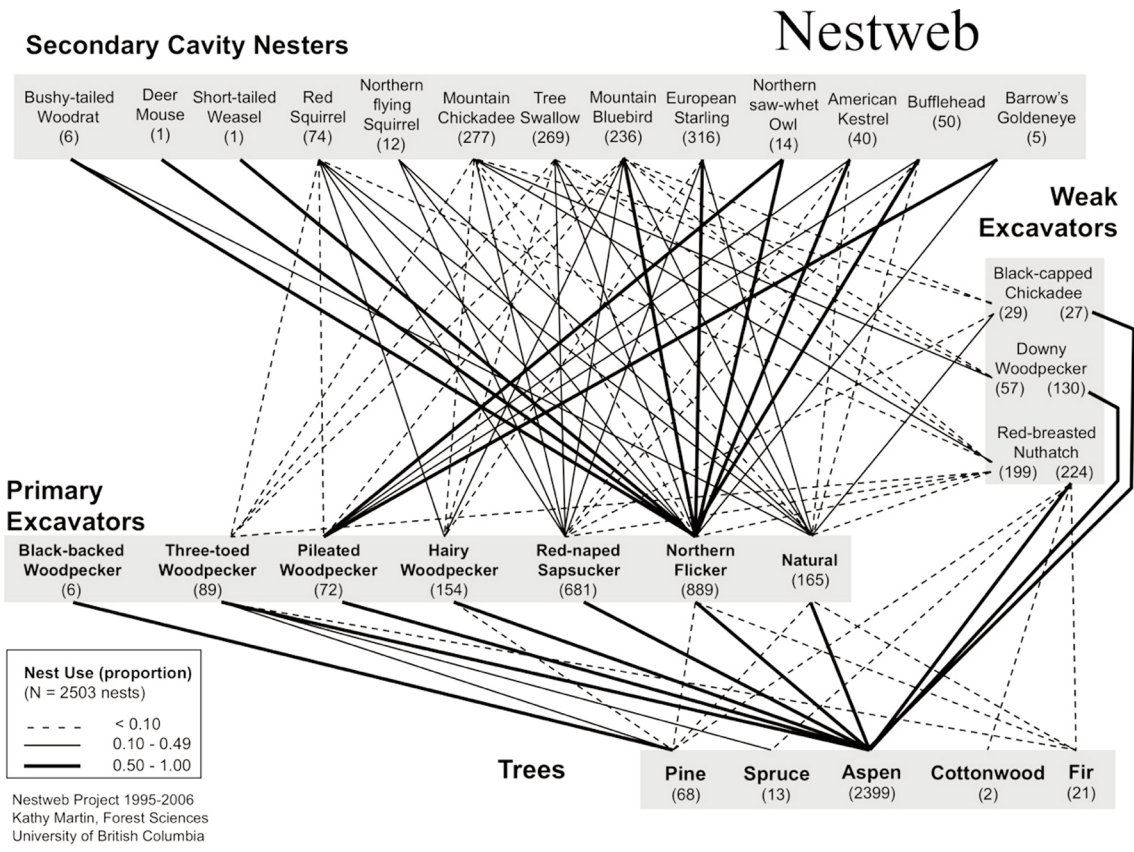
Nestweb

Secondary Cavity Nesters

Bushy-tailed Woodrat (6)
Deer Mouse (1)
Short-tailed Weasel (1)
Red Squirrel (74)
Northern flying Squirrel (12)
Mountain Chickadee (277)
Tree Swallow (269)
Mountain Bluebird (236)
European Starling (316)
Northern saw-whet Owl (14)
American Kestrel (40)
Bufflehead (50)
Barrow's Goldeneye (5)

Weak Excavators

Black-capped Chickadee (29) (27)
Downy Woodpecker (57) (130)
Red-breasted Nuthatch (199) (224)

Primary Excavators

Black-backed Woodpecker (6)
Three-toed Woodpecker (89)
Pileated Woodpecker (72)
Hairy Woodpecker (154)
Red-naped Sapsucker (681)
Northern Flicker (889)
Natural (165)

Nest Use (proportion)
(N = 2503 nests)
< 0.10
0.10 - 0.49
0.50 - 1.00

Trees

Pine (68)
Spruce (13)
Aspen (2399)
Cottonwood (2)
Fir (21)

Nestweb Project 1995-2006
Kathy Martin, Forest Sciences
University of British Columbia